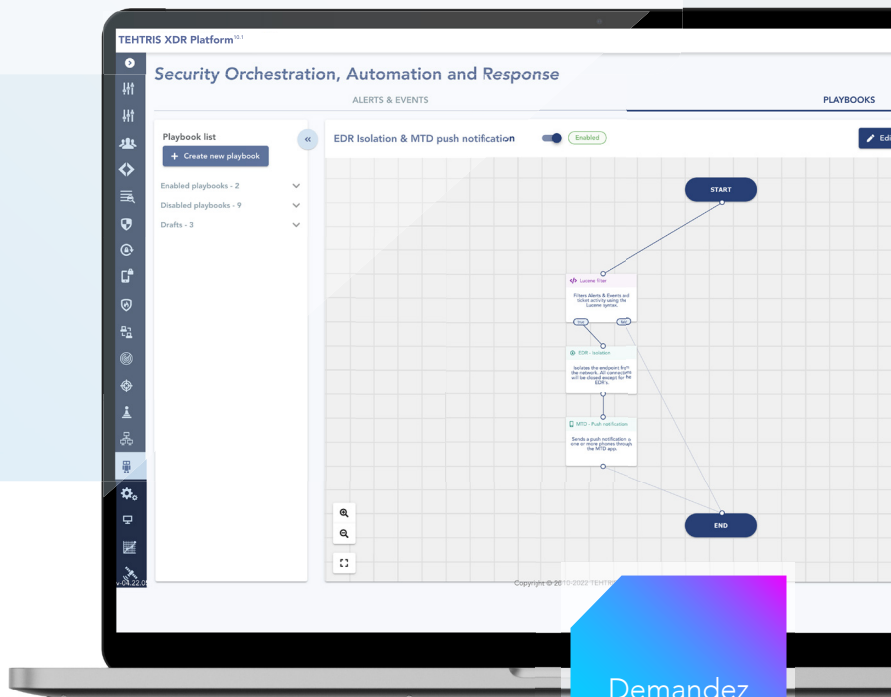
TEHTRIS XDR Platform$^{10.1}$

Security Orchestration, Automation and Response

ALERTS & EVENTS

PLAYBOOKS

Playbook list

+ Create new playbook

Enabled playbooks - 2

Disabled playbooks - 9

Drafts - 3

EDR Isolation & MTD push notification

Enabled

Edi

START

Lucene Filter

Filters Alerts & Events and ticket activity using the Lucene syntax.

true

false

EDR - Isolation

Isolate the endpoint from the network. All connections will be closed except for the EDR's.

MTD - Push notification

Sends a push notification to one or more phones through the MTD app.

END

Copyright © 2010-2023 TEHTRIS

v.24.22.0

Demandez